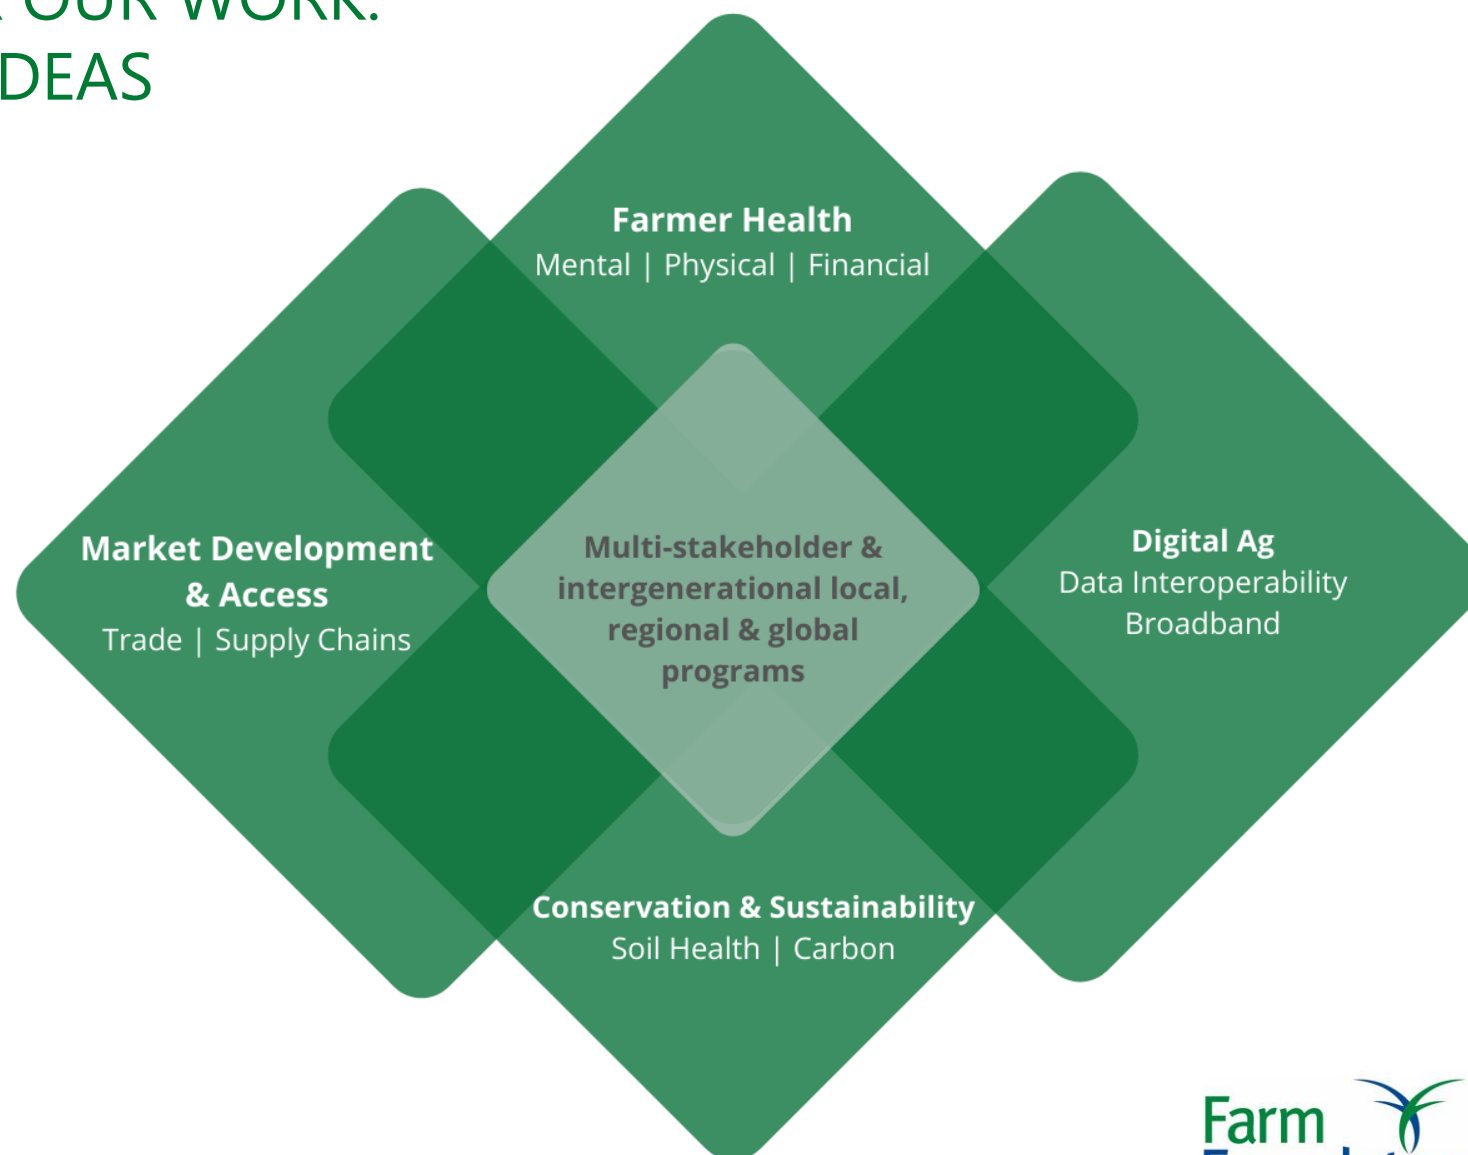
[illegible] OUR WORK:
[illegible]DEAS

Farmer Health
Mental | Physical | Financial

Market Development & Access
Trade | Supply Chains

Multi-stakeholder & intergenerational local, regional & global programs

Digital Ag
Data Interoperability
Broadband

Conservation & Sustainability
Soil Health | Carbon

Farm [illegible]